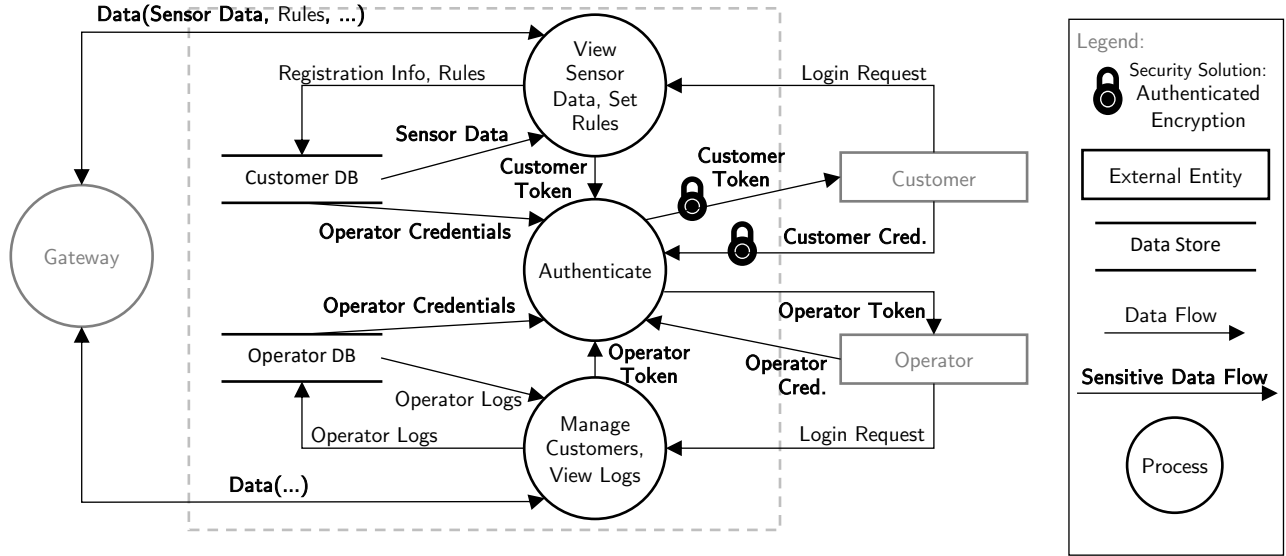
Data(Sensor Data, Rules, ...)

View Sensor Data, Set Rules

Registration Info, Rules

Login Request

Sensor Data

Customer DB

Customer Token

Customer Token

Customer

Operator Credentials

Customer Cred.

Gateway

Authenticate

Operator Credentials

Operator Token

Operator DB

Operator Token

Operator Cred.

Operator

Operator Logs

Operator Logs

Manage Customers, View Logs

Login Request

Data(...)

Legend:

Security Solution: Authenticated Encryption

External Entity

Data Store

Data Flow

Sensitive Data Flow

Process